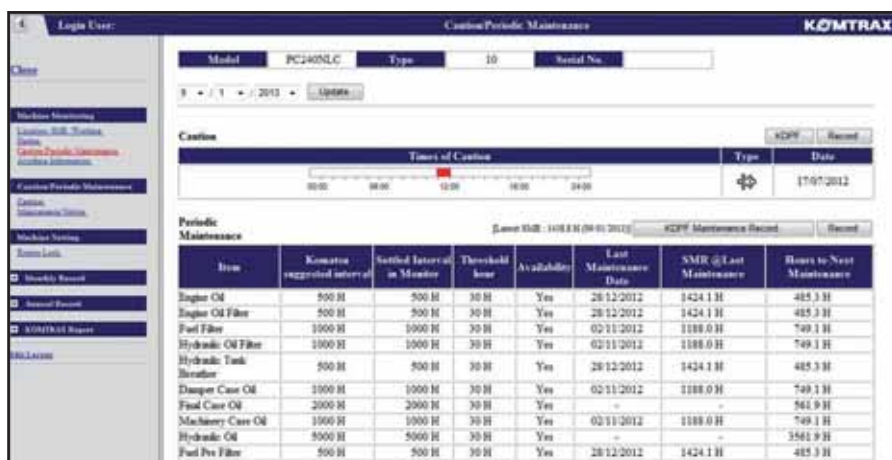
Login User:

Caution/Periodic Maintenance

KOMTRAX

Close

Machine Monitoring

Location, SMR, Working

Caution

Caution/Periodic Maintenance

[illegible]

Caution/Periodic Maintenance

Caution

Maintenance Notice

Machine Setting

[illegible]

Monthly Record

Annual Record

KOMTRAX Report

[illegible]

| Model | PC2405LC | Type | 10 | Serial No. | |
|---|---|---|---|---|---|

9 / 1 / 2013 Update

Caution

KDPF Record

| Times of Caution | Type | Date |
|---|---|---|
| 00:00 06:00 12:00 18:00 24:00 | | 17/07/2012 |

Periodic Maintenance

[Latest SMR : 1408.8 H (09/01/2013)]

KDPF Maintenance Record

Record

| Item | Komatsu suggested interval | Settled Interval in Monitor | Threshold hour | Availability | Last Maintenance Date | SMR @Last Maintenance | Hours to Next Maintenance |
|---|---|---|---|---|---|---|---|
| Engine Oil | 500 H | 500 H | 30 H | Yes | 28/12/2012 | 1424.1 H | 485.3 H |
| Engine Oil Filter | 500 H | 500 H | 30 H | Yes | 28/12/2012 | 1424.1 H | 485.3 H |
| Fuel Filter | 1000 H | 1000 H | 30 H | Yes | 02/11/2012 | 1188.0 H | 749.1 H |
| Hydraulic Oil Filter | 1000 H | 1000 H | 30 H | Yes | 02/11/2012 | 1188.0 H | 749.1 H |
| Hydraulic Tank Breather | 500 H | 500 H | 30 H | Yes | 28/12/2012 | 1424.1 H | 485.3 H |
| Damper Case Oil | 1000 H | 1000 H | 30 H | Yes | 02/11/2012 | 1188.0 H | 749.1 H |
| Final Case Oil | 2000 H | 2000 H | 30 H | Yes | - | - | 561.9 H |
| Machinery Case Oil | 1000 H | 1000 H | 30 H | Yes | 02/11/2012 | 1188.0 H | 749.1 H |
| Hydraulic Oil | 5000 H | 5000 H | 30 H | Yes | - | - | 3561.9 H |
| Fuel Pre Filter | 500 H | 500 H | 30 H | Yes | 28/12/2012 | 1424.1 H | 485.3 H |